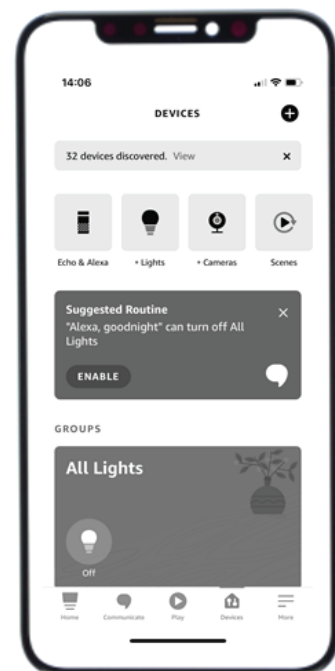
14:06

DEVICES

32 devices discovered. View

Echo & Alexa
+ Lights
+ Cameras
Scenes

Suggested Routine
"Alexa, goodnight" can turn off All Lights

ENABLE

GROUPS

All Lights

Off

Home
Communicate
Play
Devices
More